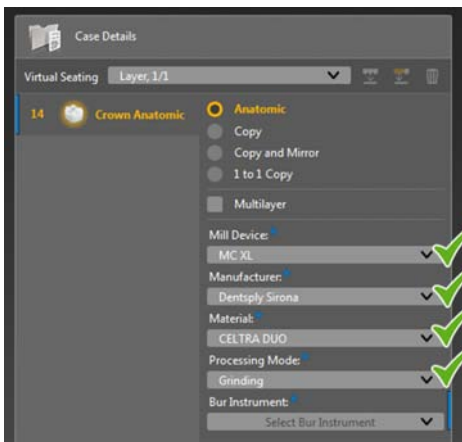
Case Details

Virtual Seating Layer, 1/1

14 Crown Anatomic

Anatomic
Copy
Copy and Mirror
1 to 1 Copy

Multilayer

Mill Device:
MC XL

Manufacturer:
Dentsply Sirona

Material:
CELTRA DUO

Processing Mode:
Grinding

Bur Instrument:
Select Bur Instrument